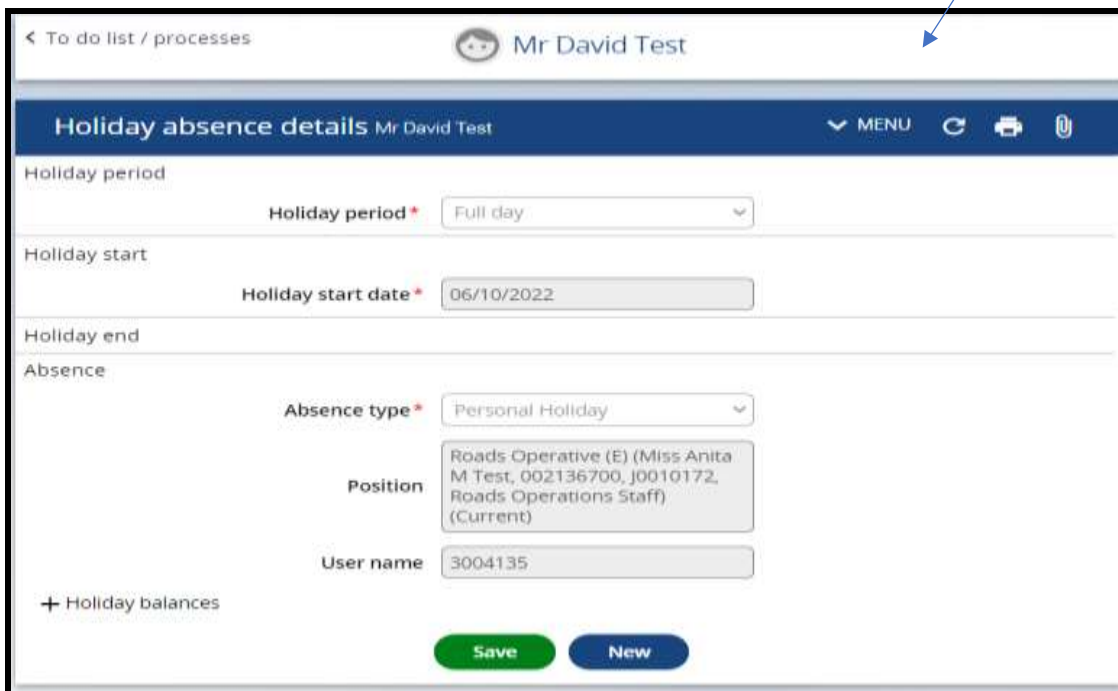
< To do list / processes

Mr David Test

Holiday absence details Mr David Test

MENU

Holiday period

Holiday period * Full day

Holiday start

Holiday start date * 06/10/2022

Holiday end

Absence

Absence type * Personal Holiday

Position Roads Operative (E) (Miss Anita M Test, 002136700, J0010172, Roads Operations Staff) (Current)

User name 3004135

+ Holiday balances

Save

New